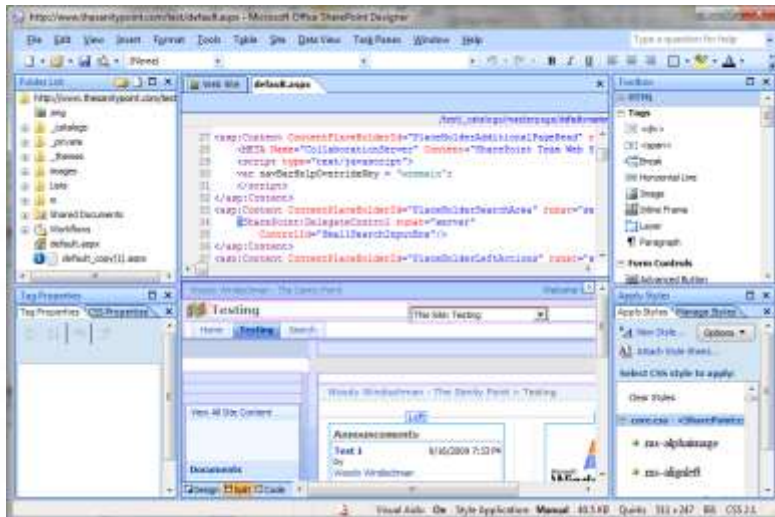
http://www.thesanitypoint.com/test/default.aspx - Microsoft Office SharePoint Designer

File Edit View Insert Format Tools Table Site Data View Task Panes Window Help

Type a question for help

(None)

Folder List

http://www.thesanitypoint.com/test

img
_catalogs
_private
_themes
images
Lists
m
Shared Documents
Workflows
default.aspx
default_copy(1).aspx

Web Site default.aspx

/test/_catalogs/masterpage/default.master

27 <asp:Content ContentPlaceHolderId="PlaceHolderAdditionalPageHead" r
28 <META Name="CollaborationServer" Content="SharePoint Team Web S
29 <script type="text/javascript">
30 var navBarHelpOverrideKey = "wssmain";
31 </script>
32 </asp:Content>
33 <asp:Content ContentPlaceHolderId="PlaceHolderSearchArea" runat="se
34 <SharePoint:DelegateControl runat="server"
35 ControlId="SmallSearchInputBox"/>
36 </asp:Content>
37 <asp:Content ContentPlaceHolderId="PlaceHolderLeftActions" runat="s

Tag Properties

Tag Properties CSS Properties

Woody Windischman - The Sanity Point

Testing

Home Testing Search

This Site: Testing

Woody Windischman - The Sanity Point > Testing

View All Site Content

Documents

Left

Announcements

Test 1 9/16/2008 7:53 PM
By
Woody Windischman

Design Split Code

Toolbox

HTML

Tags

<div>
<span>
Break
Horizontal Line
Image
Inline Frame
Layer
Paragraph

Form Controls

Advanced Button

Apply Styles

Apply Styles Manage Styles

New Style... Options

Attach Style Sheet...

Select CSS style to apply:

Clear Styles

core.css - <SharePoint:...

.ms-alphaimage

.ms-alignleft

Visual Aids: On Style Application: Manual 40.5 KB Quirks 511 x 247 IE6 CSS 2.1